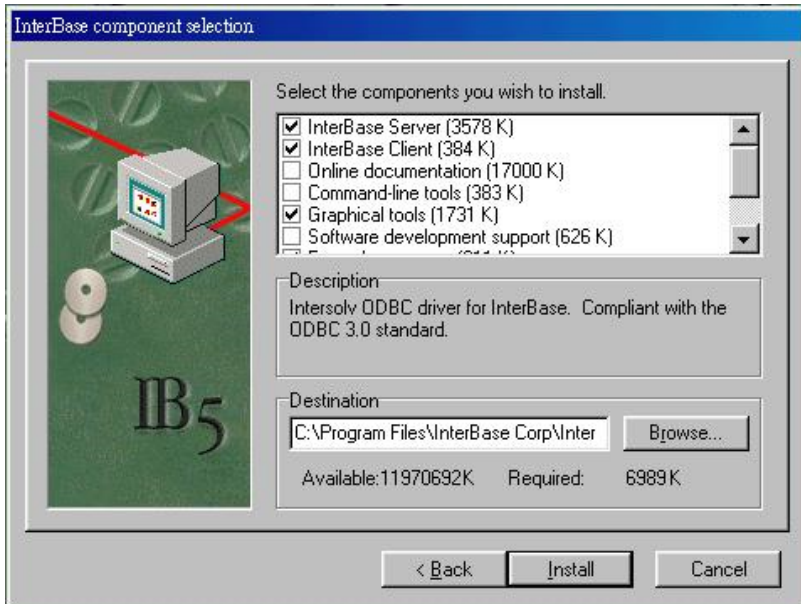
InterBase component selection

IB5

Select the components you wish to install.

☑ InterBase Server (3578 K)
☑ InterBase Client (384 K)
☐ Online documentation (17000 K)
☐ Command-line tools (383 K)
☑ Graphical tools (1731 K)
☐ Software development support (626 K)
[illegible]

Description

Intersolv ODBC driver for InterBase. Compliant with the ODBC 3.0 standard.

Destination

C:\Program Files\InterBase Corp\Inter

Browse...

Available:11970692K Required: 6989K

< Back Install Cancel